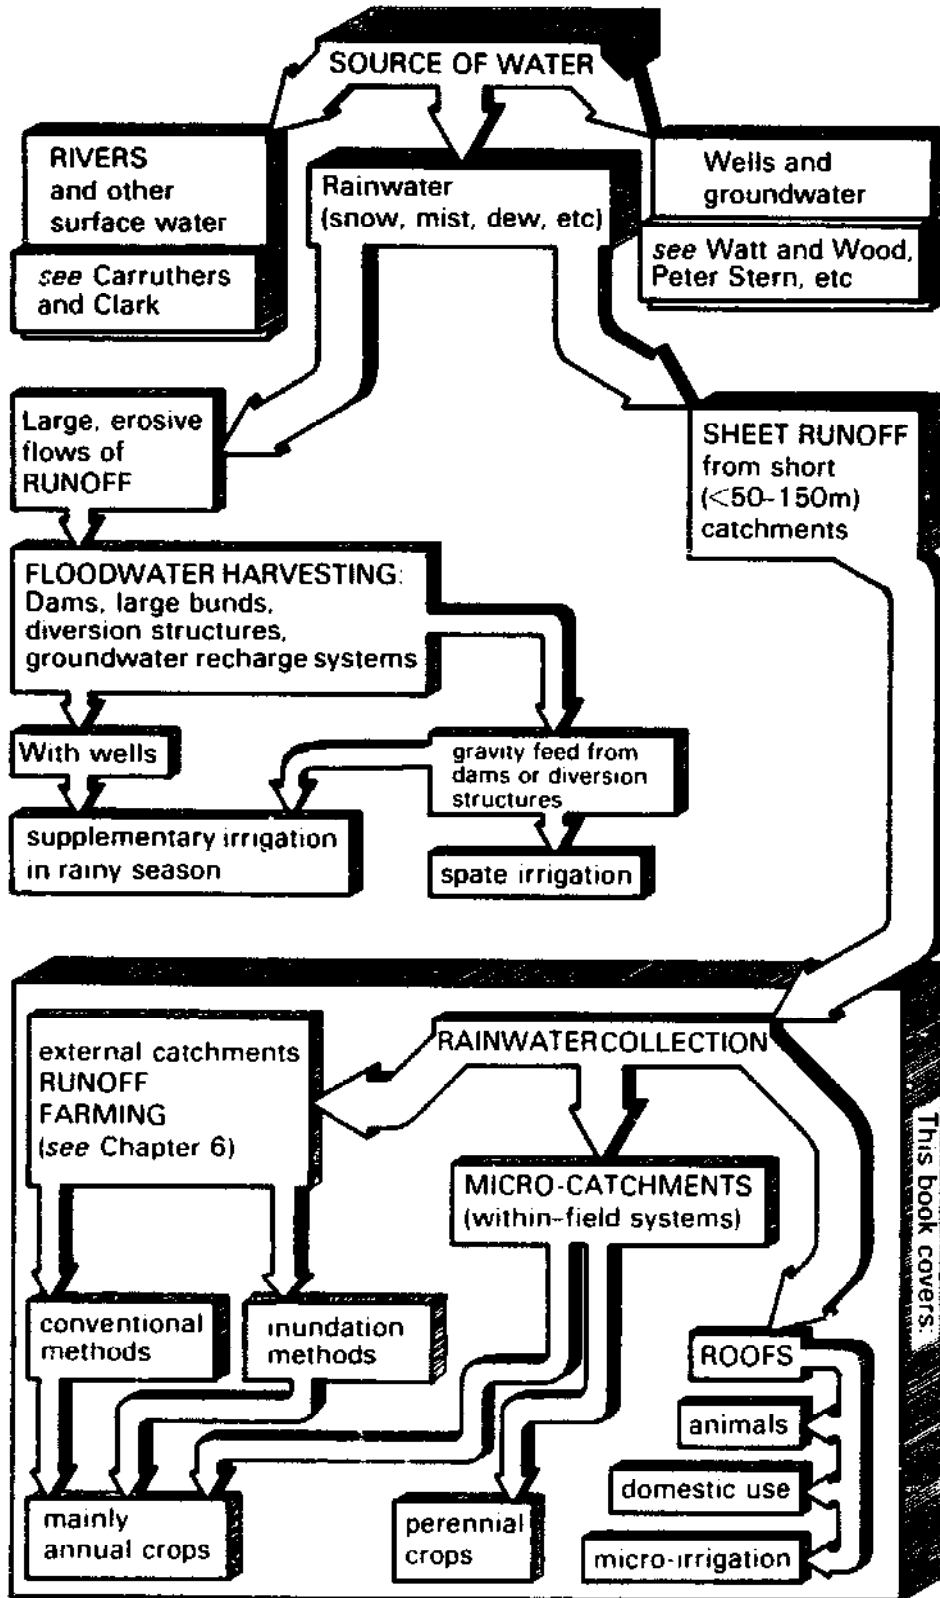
SOURCE OF WATER

RIVERS and other surface water

see Carruthers and Clark

Rainwater (snow, mist, dew, etc)

Wells and groundwater

see Watt and Wood, Peter Stern, etc

Large, erosive flows of RUNOFF

SHEET RUNOFF from short (<50-150m) catchments

FLOODWATER HARVESTING: Dams, large bunds, diversion structures, groundwater recharge systems

With wells

gravity feed from dams or diversion structures

supplementary irrigation in rainy season

spate irrigation

RAINWATERCOLLECTION

external catchments RUNOFF FARMING (see Chapter 6)

MICRO-CATCHMENTS (within-field systems)

This book covers:

conventional methods

inundation methods

ROOFS

animals

domestic use

mainly annual crops

perennial crops

micro-irrigation